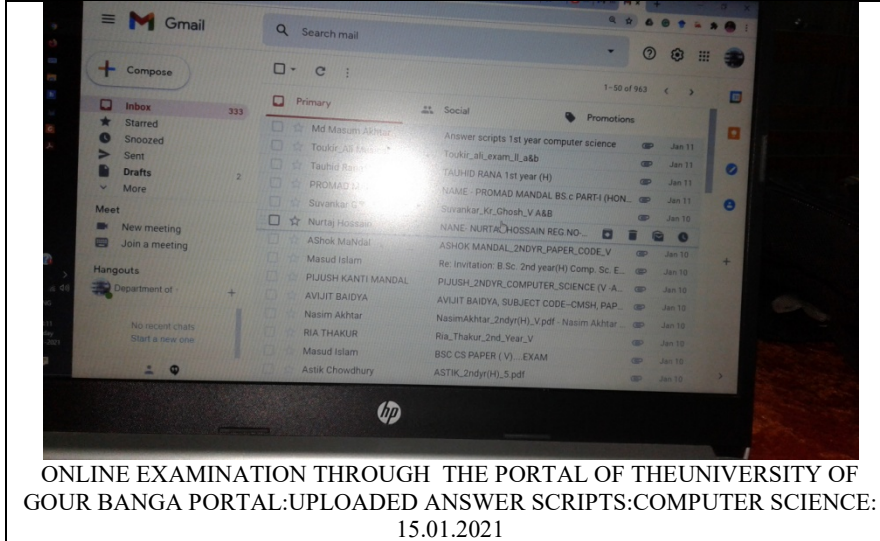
Gmail

Search mail

Compose

Inbox 333
Starred
Snoozed
Sent
Drafts 2
More

Meet
New meeting
Join a meeting

Hangouts
Department of

No recent chats
Start a new one

1–50 of 963

Primary
Social
Promotions

| | | |
|---|---|---|
| Md Masum Akhtar | Answer scripts 1st year computer science | Jan 11 |
| Toukir_Ali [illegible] | Toukir_ali_exam_II_a&b | Jan 11 |
| Tauhid Rana | TAUHID RANA 1st year (H) | Jan 11 |
| PROMAD M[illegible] | NAME - PROMAD MANDAL BS.c PART-I (HON... | Jan 11 |
| Suvankar G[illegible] | Suvankar_Kr_Ghosh_V A&B | Jan 11 |
| Nurtaj Hossain | NAME- NURTAJ HOSSAIN REG NO-... | Jan 10 |
| AShok MaNdal | ASHOK MANDAL_2NDYR_PAPER_CODE_V | Jan 10 |
| Masud Islam | Re: Invitation: B.Sc. 2nd year(H) Comp. Sc. E... | Jan 10 |
| PIJUSH KANTI MANDAL | PIJUSH_2NDYR_COMPUTER_SCIENCE (V -A... | Jan 10 |
| AVIJIT BAIDYA | AVIJIT BAIDYA, SUBJECT CODE--CMSH, PAP... | Jan 10 |
| Nasim Akhtar | NasimAkhtar_2ndyr(H)_V.pdf - Nasim Akhtar ... | Jan 10 |
| RIA THAKUR | Ria_Thakur_2nd_Year_V | Jan 10 |
| Masud Islam | BSC CS PAPER ( V)....EXAM | Jan 10 |
| Astik Chowdhury | ASTIK_2ndyr(H)_5.pdf | Jan 10 |

hp

ONLINE EXAMINATION THROUGH THE PORTAL OF THEUNIVERSITY OF GOUR BANGA PORTAL:UPLOADED ANSWER SCRIPTS:COMPUTER SCIENCE: 15.01.2021